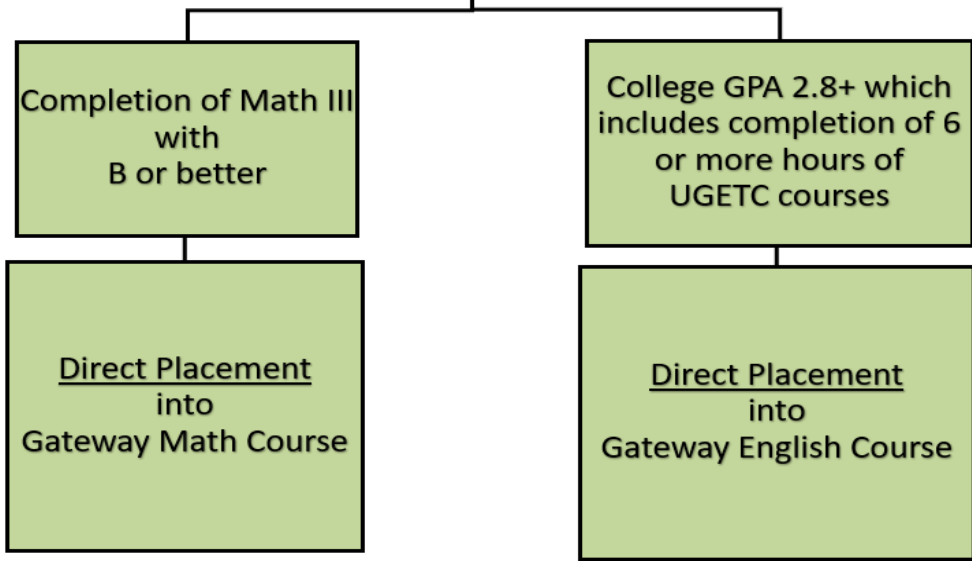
Completion of Math III with B or better

College GPA 2.8+ which includes completion of 6 or more hours of UGETC courses

Direct Placement into Gateway Math Course

Direct Placement into Gateway English Course